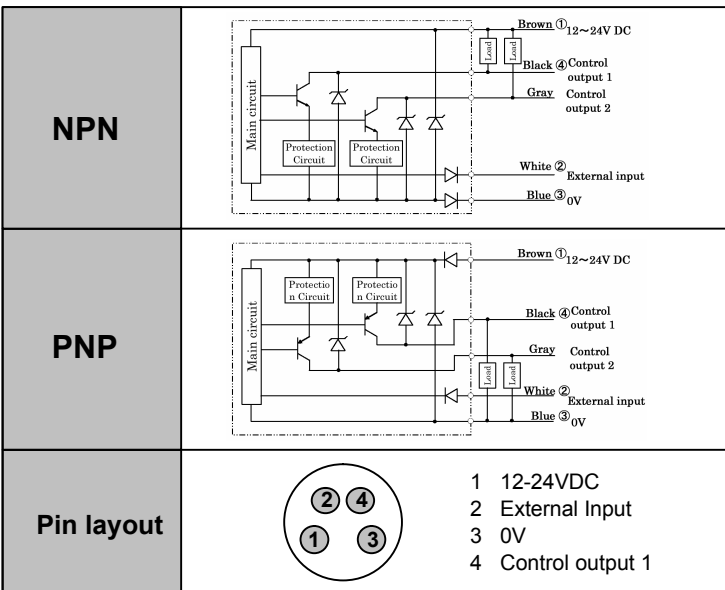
| NPN | Main circuit Protection Circuit Protection Circuit Load Load Brown ① 12～24V DC Black ④ Control output 1 Gray Control output 2 White ② External input Blue ③ 0V |
|---|---|
| PNP | Main circuit Protectio n Circuit Protectio n Circuit Load Load Brown ① 12～24V DC Black ④ Control output 1 Gray Control output 2 White ② External input Blue ③ 0V |
| Pin layout | 2 4 1 3 — 1 12-24VDC 2 External Input 3 0V 4 Control output 1 |